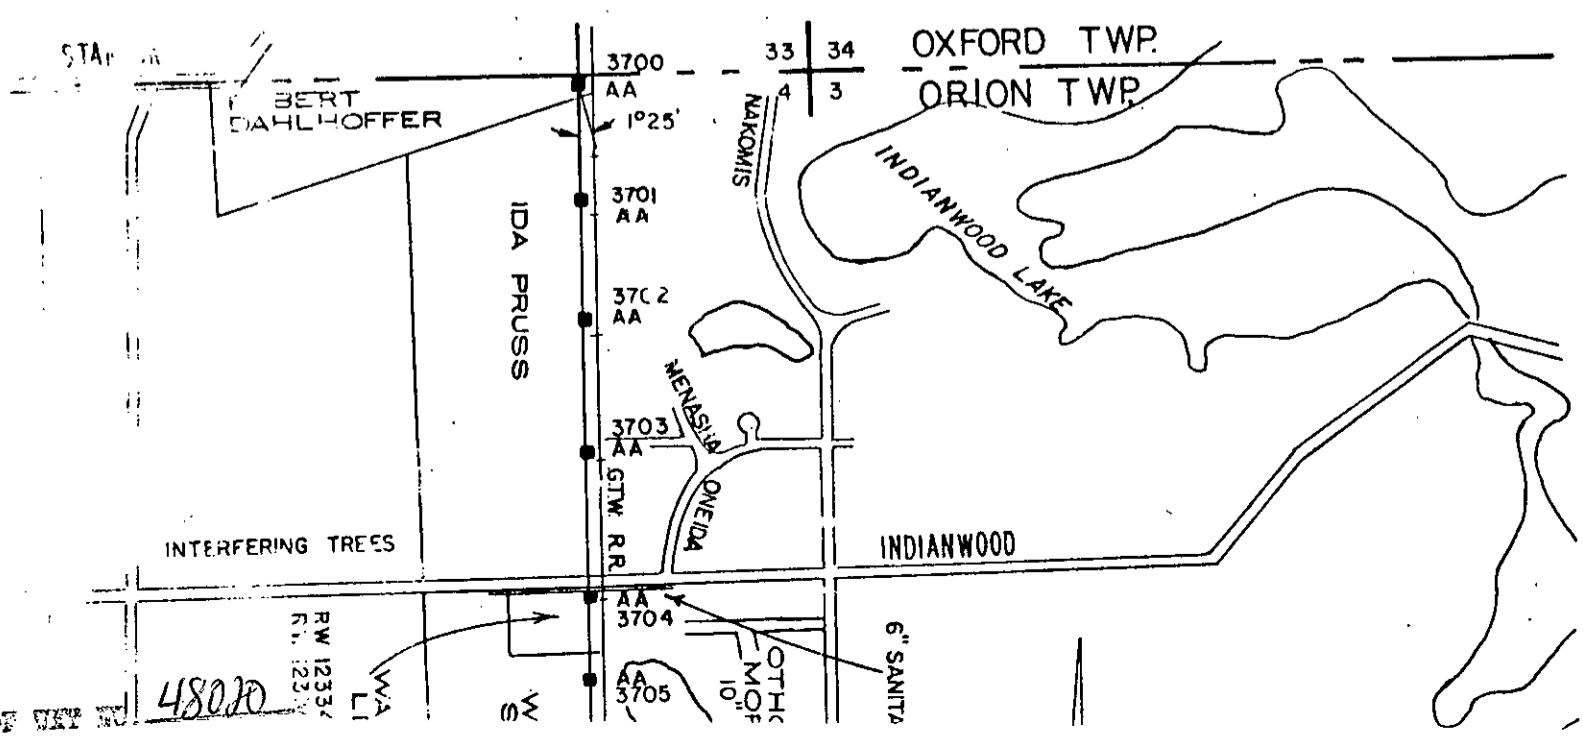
STA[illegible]

3700
AA

33 | 34
4 | 3

OXFORD TWP.
ORION TWP.

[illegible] BERT
DAHLHOFFER

1°25'

NAKOMIS

INDIANWOOD LAKE

3701
AA

IDA PRUSS

3702
AA

MENASHA

3703
AA

G.T.W. R.R.

ONEIDA

INTERFERING TREES

INDIANWOOD

AA
3704

RW 12334
R.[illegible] 123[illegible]

6" SANITA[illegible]

OTH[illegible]
MOF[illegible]
10"

AA
3705

WA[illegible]
LI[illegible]

W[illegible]
S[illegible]

48020

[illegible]